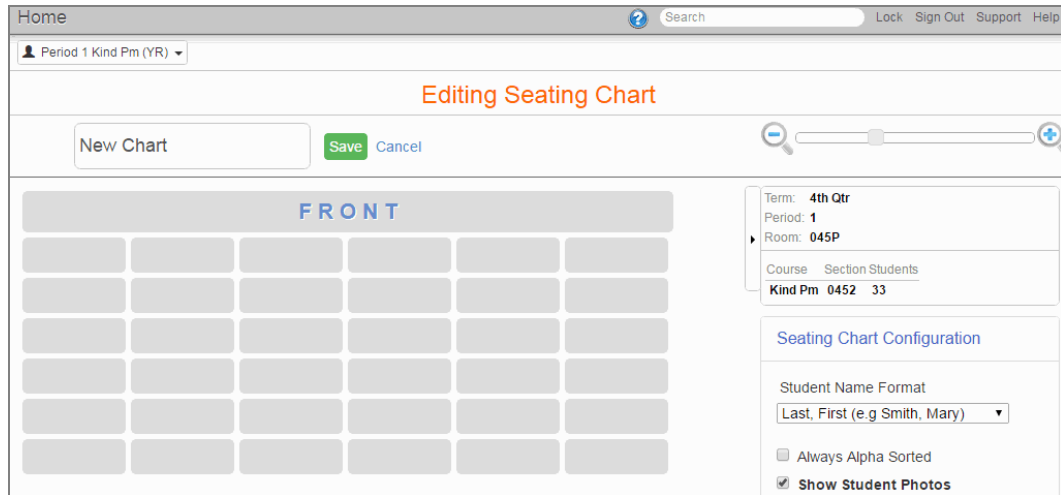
Home

Search

Lock Sign Out Support Help

Period 1 Kind Pm (YR)

Editing Seating Chart

New Chart

Save Cancel

FRONT

Term: 4th Qtr
Period: 1
Room: 045P

| Course | Section | Students |
|---|---|---|
| Kind Pm | 0452 | 33 |

Seating Chart Configuration

Student Name Format

Last, First (e.g Smith, Mary)

Always Alpha Sorted

Show Student Photos